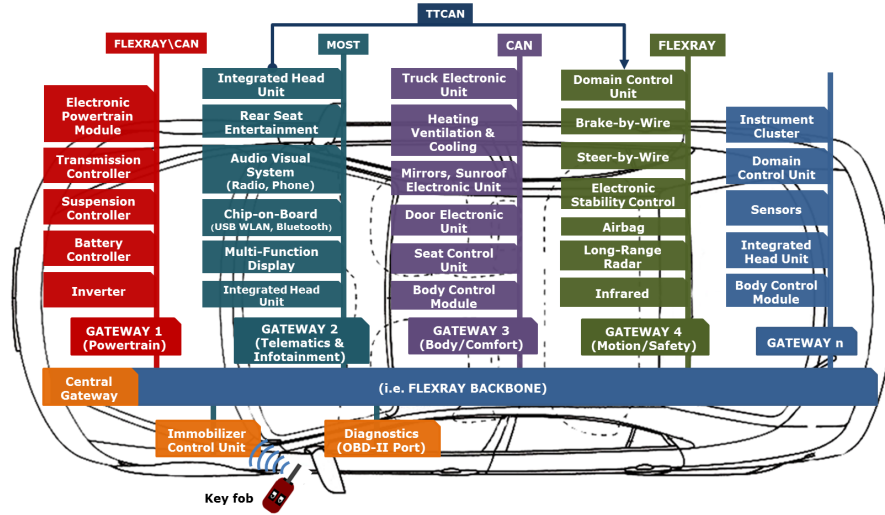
TTCAN

FLEXRAY\CAN

Electronic Powertrain Module

Transmission Controller

Suspension Controller

Battery Controller

Inverter

GATEWAY 1 (Powertrain)

MOST

Integrated Head Unit

Rear Seat Entertainment

Audio Visual System (Radio, Phone)

Chip-on-Board (USB WLAN, Bluetooth)

Multi-Function Display

Integrated Head Unit

GATEWAY 2 (Telematics & Infotainment)

CAN

Truck Electronic Unit

Heating Ventilation & Cooling

Mirrors, Sunroof Electronic Unit

Door Electronic Unit

Seat Control Unit

Body Control Module

GATEWAY 3 (Body/Comfort)

FLEXRAY

Domain Control Unit

Brake-by-Wire

Steer-by-Wire

Electronic Stability Control

Airbag

Long-Range Radar

Infrared

GATEWAY 4 (Motion/Safety)

Instrument Cluster

Domain Control Unit

Sensors

Integrated Head Unit

Body Control Module

GATEWAY n

Central Gateway

(i.e. FLEXRAY BACKBONE)

Immobilizer Control Unit

Diagnostics (OBD-II Port)

Key fob